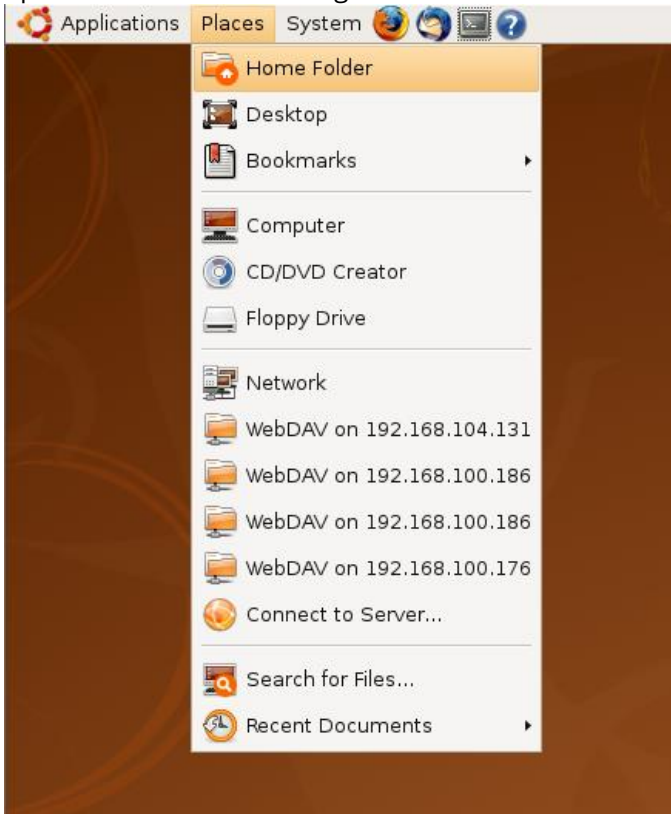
Applications Places System

Home Folder
Desktop
Bookmarks

Computer
CD/DVD Creator
Floppy Drive

Network
WebDAV on 192.168.104.131
WebDAV on 192.168.100.186
WebDAV on 192.168.100.186
WebDAV on 192.168.100.176
Connect to Server...

Search for Files...
Recent Documents